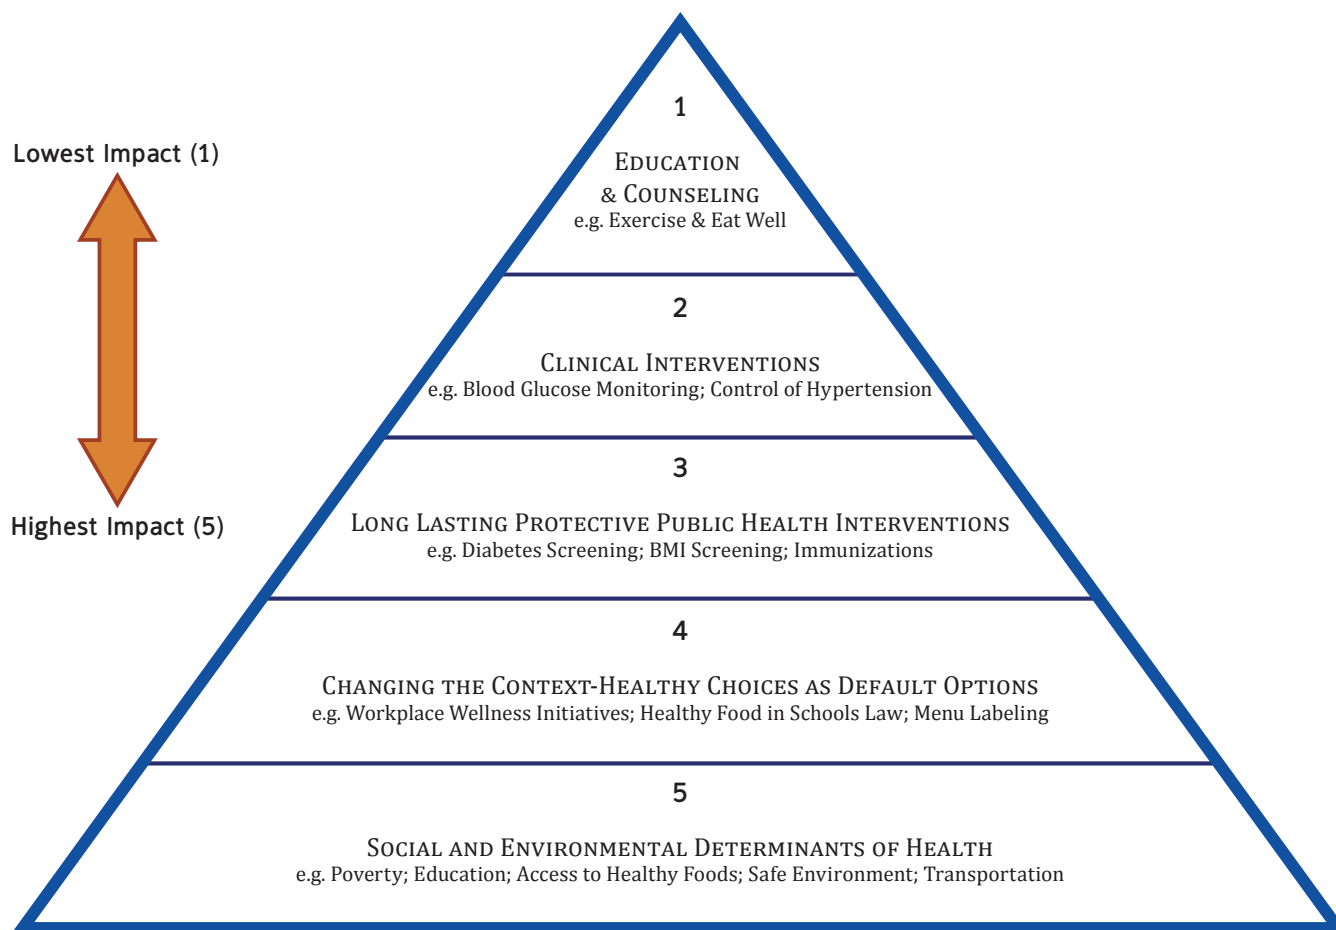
Lowest Impact (1)

Highest Impact (5)

1

Education & Counseling
e.g. Exercise & Eat Well

2

Clinical Interventions
e.g. Blood Glucose Monitoring; Control of Hypertension

3

Long Lasting Protective Public Health Interventions
e.g. Diabetes Screening; BMI Screening; Immunizations

4

Changing the Context-Healthy Choices as Default Options
e.g. Workplace Wellness Initiatives; Healthy Food in Schools Law; Menu Labeling

5

Social and Environmental Determinants of Health
e.g. Poverty; Education; Access to Healthy Foods; Safe Environment; Transportation